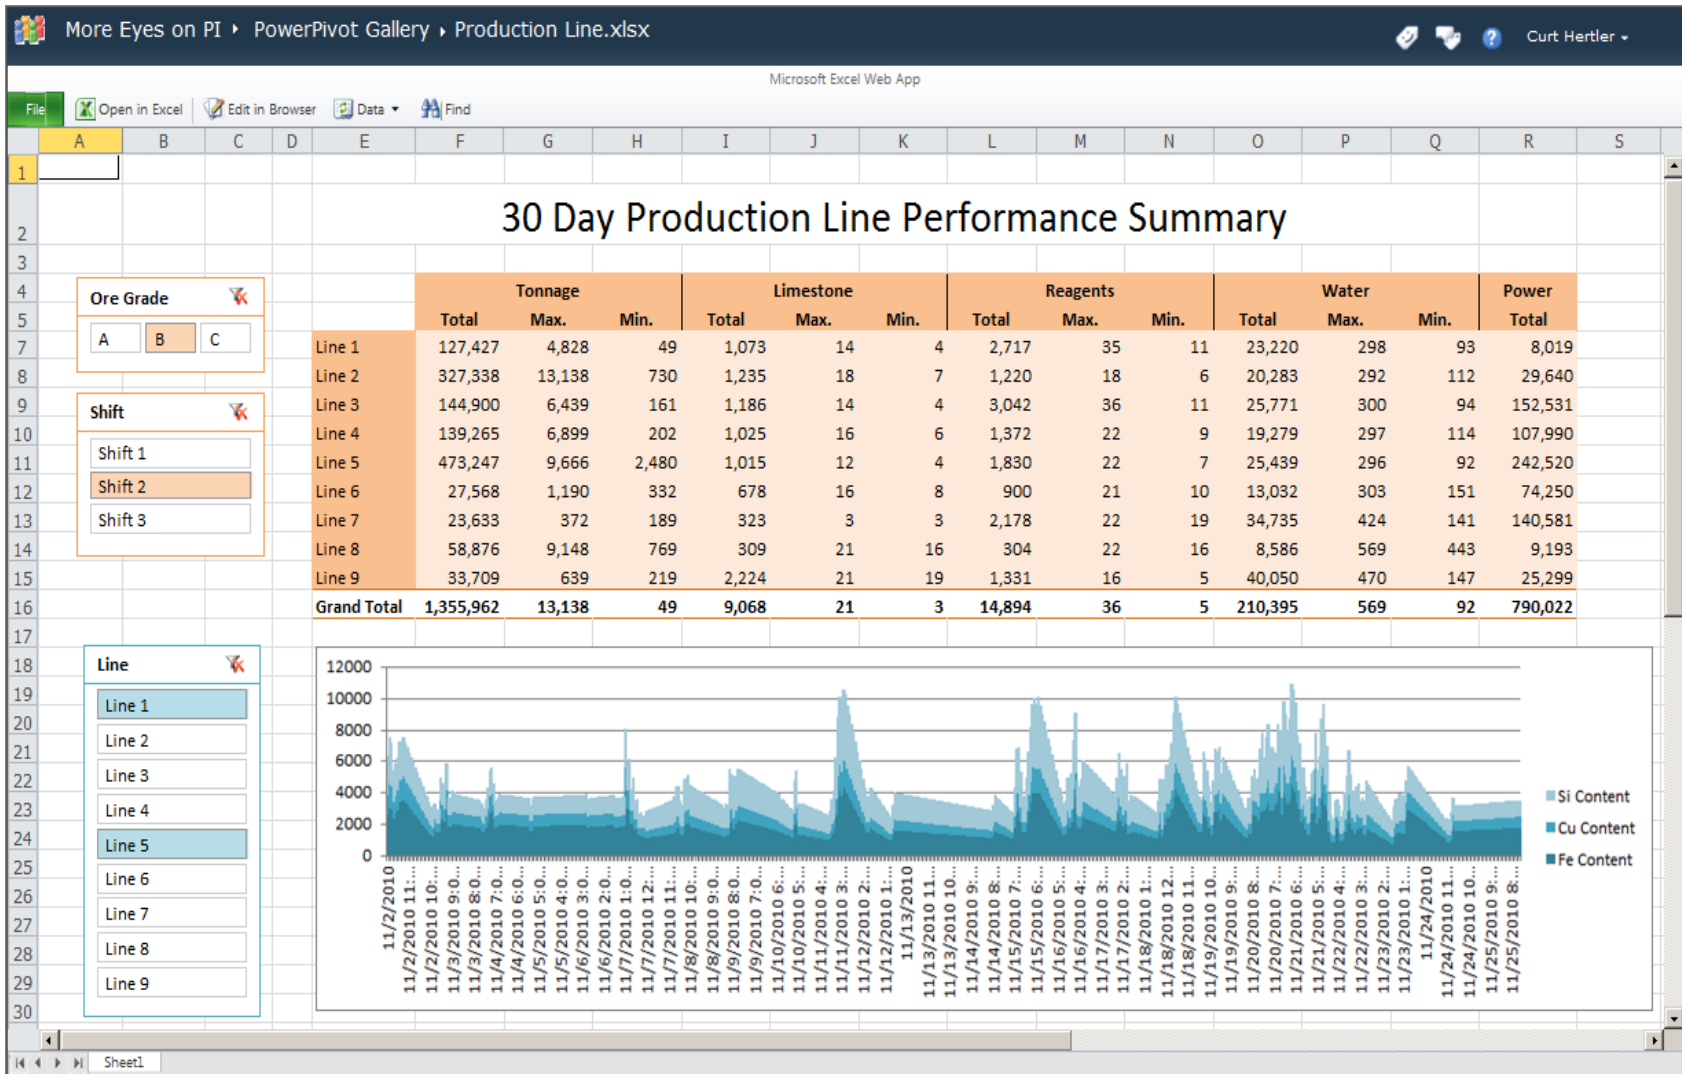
More Eyes on PI ▸ PowerPivot Gallery ▸ Production Line.xlsx

Curt Hertler ▾

Microsoft Excel Web App

File | Open in Excel | Edit in Browser | Data ▾ | Find

A B C D E F G H I J K L M N O P Q R S

30 Day Production Line Performance Summary

Ore Grade
A | B | C

Shift
Shift 1
Shift 2
Shift 3

| | Tonnage Total | Tonnage Max. | Tonnage Min. | Limestone Total | Limestone Max. | Limestone Min. | Reagents Total | Reagents Max. | Reagents Min. | Water Total | Water Max. | Water Min. | Power Total |
|---|---|---|---|---|---|---|---|---|---|---|---|---|---|
| Line 1 | 127,427 | 4,828 | 49 | 1,073 | 14 | 4 | 2,717 | 35 | 11 | 23,220 | 298 | 93 | 8,019 |
| Line 2 | 327,338 | 13,138 | 730 | 1,235 | 18 | 7 | 1,220 | 18 | 6 | 20,283 | 292 | 112 | 29,640 |
| Line 3 | 144,900 | 6,439 | 161 | 1,186 | 14 | 4 | 3,042 | 36 | 11 | 25,771 | 300 | 94 | 152,531 |
| Line 4 | 139,265 | 6,899 | 202 | 1,025 | 16 | 6 | 1,372 | 22 | 9 | 19,279 | 297 | 114 | 107,990 |
| Line 5 | 473,247 | 9,666 | 2,480 | 1,015 | 12 | 4 | 1,830 | 22 | 7 | 25,439 | 296 | 92 | 242,520 |
| Line 6 | 27,568 | 1,190 | 332 | 678 | 16 | 8 | 900 | 21 | 10 | 13,032 | 303 | 151 | 74,250 |
| Line 7 | 23,633 | 372 | 189 | 323 | 3 | 3 | 2,178 | 22 | 19 | 34,735 | 424 | 141 | 140,581 |
| Line 8 | 58,876 | 9,148 | 769 | 309 | 21 | 16 | 304 | 22 | 16 | 8,586 | 569 | 443 | 9,193 |
| Line 9 | 33,709 | 639 | 219 | 2,224 | 21 | 19 | 1,331 | 16 | 5 | 40,050 | 470 | 147 | 25,299 |
| Grand Total | 1,355,962 | 13,138 | 49 | 9,068 | 21 | 3 | 14,894 | 36 | 5 | 210,395 | 569 | 92 | 790,022 |

Line
Line 1
Line 2
Line 3
Line 4
Line 5
Line 6
Line 7
Line 8
Line 9

12000
10000
8000
6000
4000
2000
0

Si Content
Cu Content
Fe Content

11/2/2010 11/2/2010 11:... 11/2/2010 10:... 11/3/2010 9:0... 11/3/2010 8:0... 11/4/2010 7:0... 11/4/2010 6:0... 11/5/2010 5:0... 11/5/2010 4:0... 11/6/2010 3:0... 11/6/2010 2:0... 11/7/2010 1:0... 11/7/2010 12:... 11/7/2010 11:... 11/8/2010 10:... 11/8/2010 9:0... 11/9/2010 8:0... 11/9/2010 7:0... 11/10/2010 6... 11/10/2010 5:... 11/11/2010 4:... 11/11/2010 3:... 11/12/2010 2:... 11/12/2010 1:... 11/13/2010 11/13/2010 11... 11/13/2010 10... 11/14/2010 9:... 11/14/2010 8:... 11/15/2010 7:... 11/15/2010 6:... 11/16/2010 5:... 11/16/2010 4:... 11/17/2010 3:... 11/17/2010 2:... 11/18/2010 1:... 11/18/2010 12... 11/18/2010 11... 11/19/2010 10... 11/19/2010 9:... 11/20/2010 8:... 11/20/2010 7:... 11/21/2010 6:... 11/21/2010 5:... 11/22/2010 4:... 11/22/2010 3:... 11/23/2010 2:... 11/23/2010 1:... 11/24/2010 11/24/2010 11... 11/24/2010 10... 11/25/2010 9:... 11/25/2010 8:...

Sheet1